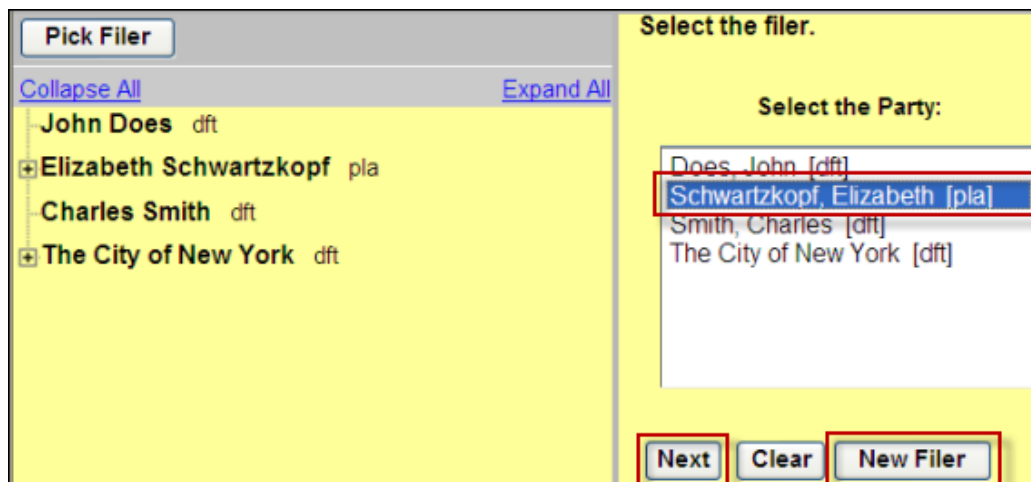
Pick Filer

Collapse All

Expand All

John Does dft

Elizabeth Schwartzkopf pla

Charles Smith dft

The City of New York dft

Select the filer.

Select the Party:

Does, John [dft]
Schwartzkopf, Elizabeth [pla]
Smith, Charles [dft]
The City of New York [dft]

Next

Clear

New Filer